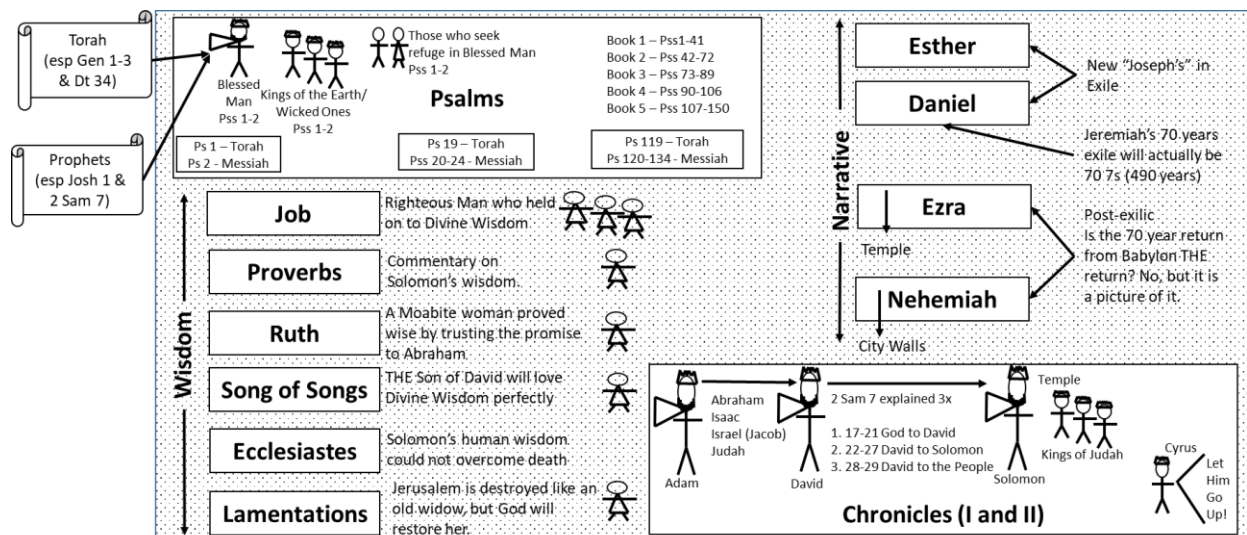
Torah (esp Gen 1-3 & Dt 34)

Prophets (esp Josh 1 & 2 Sam 7)

Blessed Man Pss 1-2

Kings of the Earth/ Wicked Ones Pss 1-2

Those who seek refuge in Blessed Man Pss 1-2

Psalms

Book 1 – Pss1-41
Book 2 – Pss 42-72
Book 3 – Pss 73-89
Book 4 – Pss 90-106
Book 5 – Pss 107-150

Ps 1 – Torah
Ps 2 - Messiah

Ps 19 – Torah
Pss 20-24 - Messiah

Ps 119 – Torah
Ps 120-134 - Messiah

Wisdom

Job
Righteous Man who held on to Divine Wisdom

Proverbs
Commentary on Solomon's wisdom.

Ruth
A Moabite woman proved wise by trusting the promise to Abraham

Song of Songs
THE Son of David will love Divine Wisdom perfectly

Ecclesiastes
Solomon's human wisdom could not overcome death

Lamentations
Jerusalem is destroyed like an old widow, but God will restore her.

Narrative

Esther

Daniel

New "Joseph's" in Exile

Jeremiah's 70 years exile will actually be 70 7s (490 years)

Ezra

Temple

Nehemiah

City Walls

Post-exilic
Is the 70 year return from Babylon THE return? No, but it is a picture of it.

Adam

Abraham
Isaac
Israel (Jacob)
Judah

David

2 Sam 7 explained 3x
1. 17-21 God to David
2. 22-27 David to Solomon
3. 28-29 David to the People

Solomon

Temple

Kings of Judah

Cyrus

Let Him Go Up!

Chronicles (I and II)